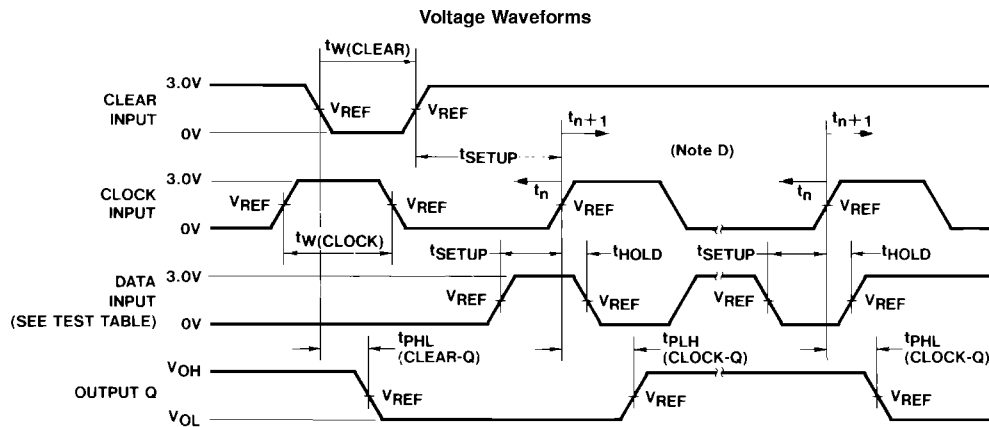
Voltage Waveforms

$t_{W(CLEAR)}$

3.0V
CLEAR INPUT
0V

$V_{REF}$ $V_{REF}$

$t_{n+1}$

$t_{SETUP}$

(Note D)

$t_{n+1}$

3.0V
CLOCK INPUT
0V

$t_n$

$V_{REF}$ $V_{REF}$ $V_{REF}$

$t_n$

$V_{REF}$

$t_{W(CLOCK)}$

$t_{SETUP}$ $t_{HOLD}$ $t_{SETUP}$ $t_{HOLD}$

DATA INPUT (SEE TEST TABLE)
3.0V
0V

$V_{REF}$ $V_{REF}$ $V_{REF}$ $V_{REF}$

$t_{PHL}$ (CLEAR-Q)

$t_{PLH}$ (CLOCK-Q)

$t_{PHL}$ (CLOCK-Q)

$V_{OH}$
OUTPUT Q
$V_{OL}$

$V_{REF}$ $V_{REF}$ $V_{REF}$